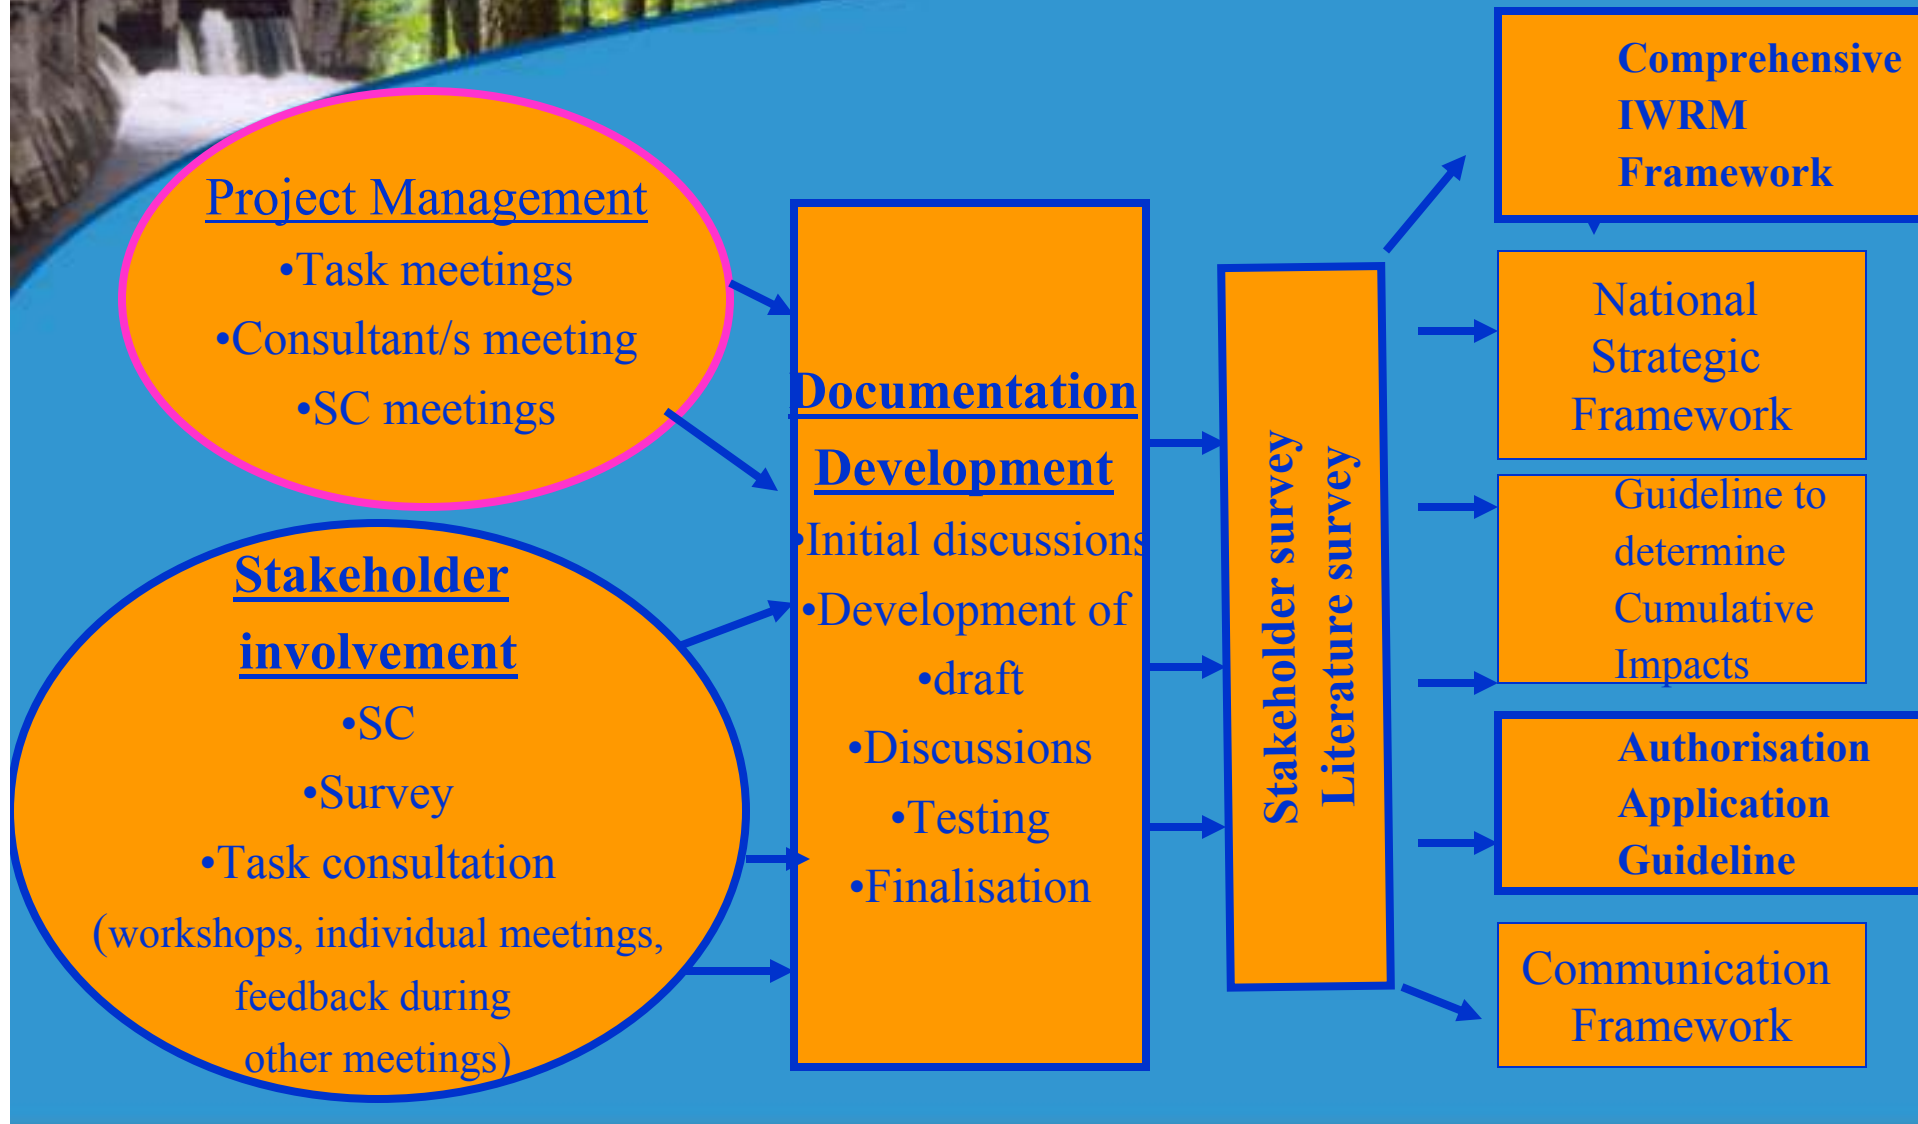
Project Management
•Task meetings
•Consultant/s meeting
•SC meetings

Stakeholder involvement
•SC
•Survey
•Task consultation
(workshops, individual meetings, feedback during other meetings)

Documentation Development
•Initial discussions
•Development of
•draft
•Discussions
•Testing
•Finalisation

Stakeholder survey
Literature survey

Comprehensive IWRM Framework

National Strategic Framework

Guideline to determine Cumulative Impacts

Authorisation Application Guideline

Communication Framework